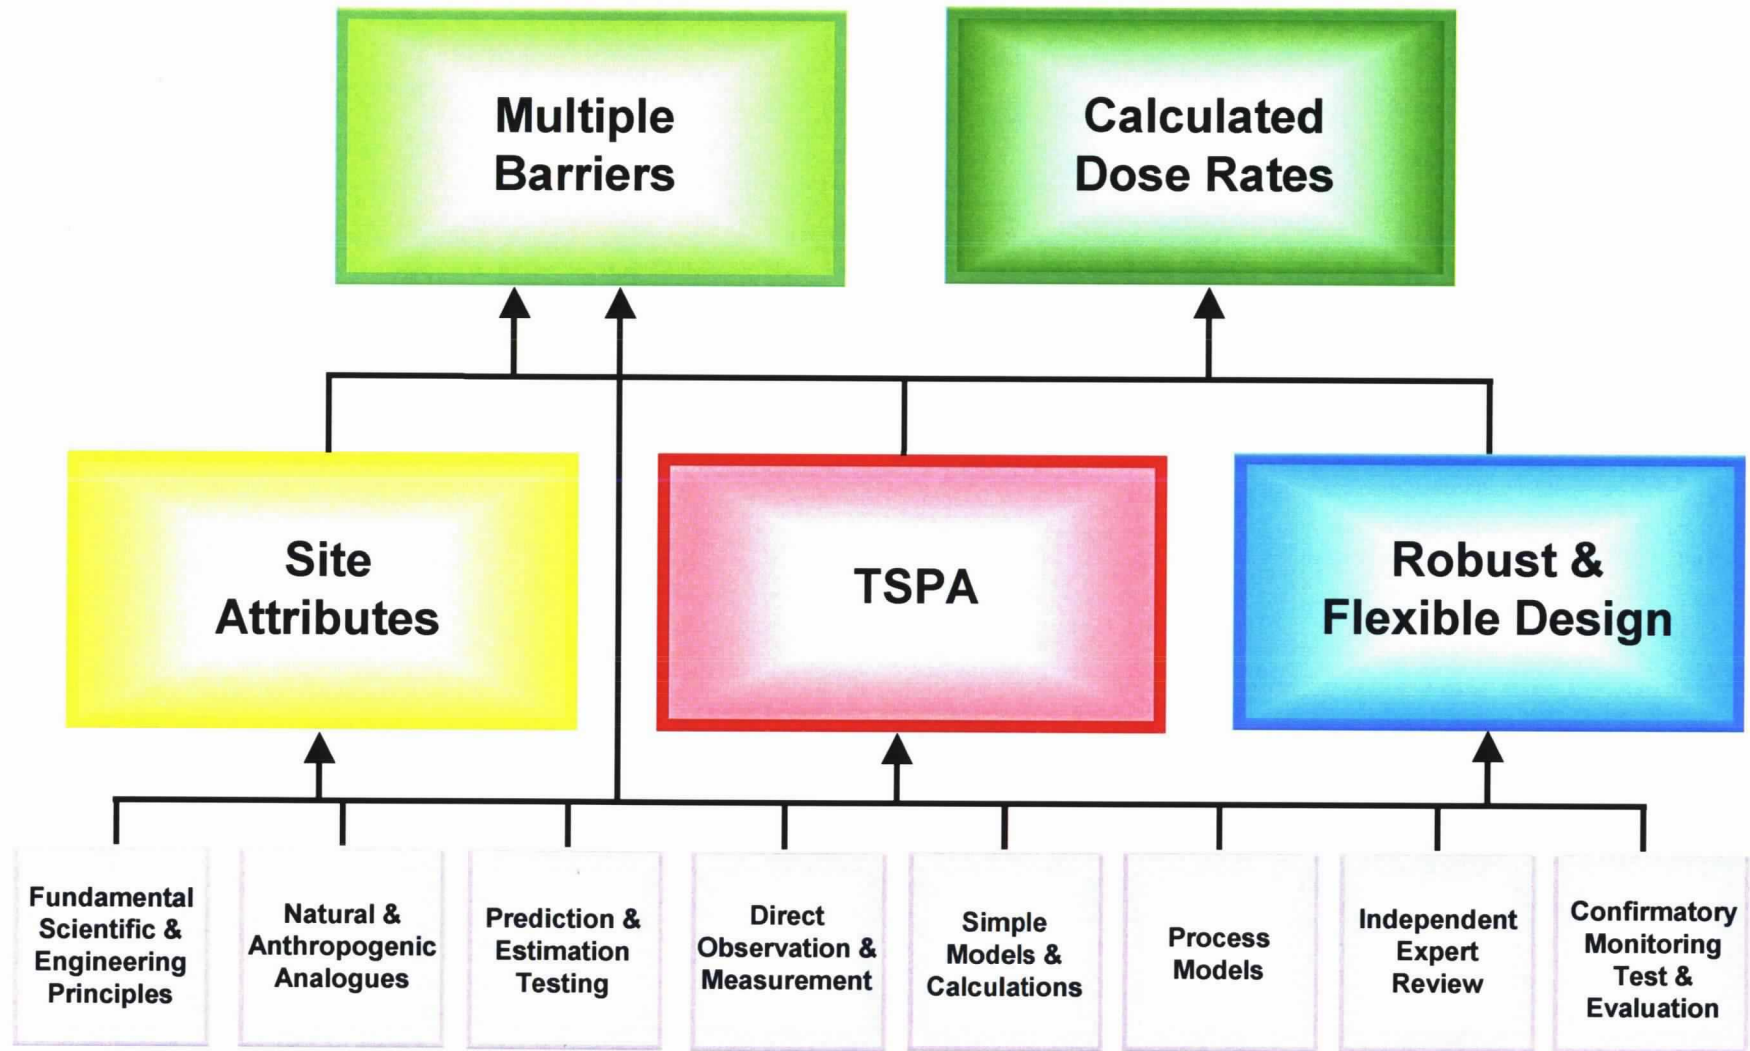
Multiple Barriers

Calculated Dose Rates

Site Attributes

TSPA

Robust & Flexible Design

Fundamental Scientific & Engineering Principles

Natural & Anthropogenic Analogues

Prediction & Estimation Testing

Direct Observation & Measurement

Simple Models & Calculations

Process Models

Independent Expert Review

Confirmatory Monitoring Test & Evaluation